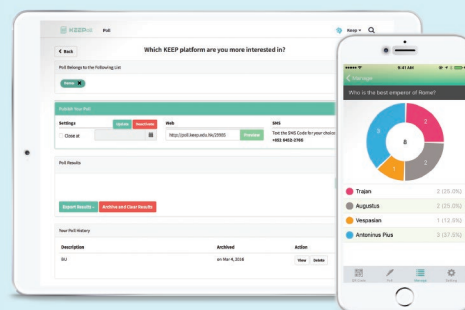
KEEP Poll

News

Back

Which KEEP platform are you more interested in?

Poll Belongs to the Following List

News

Publish Your Poll

Settings

Upload

Reset Results

Close at

Web

http://poll.keep.edu.hk/25905

Preview

SMS

Text the SMS Code for your choice

+852 6452-2765

Poll Results

Export Results

Archive and Clear Results

Your Poll History

| Description | Archived | Action |
|---|---|---|
| SIU | on Mar 4, 2016 | View Delete |

9:41 AM

Manage

Who is the best emperor of Rome?

2

2

8

1

3

Trajan 2 (25.0%)

Augustus 2 (25.0%)

Vespasian 1 (12.5%)

Antoninus Pius 3 (37.5%)

Manage

Setting